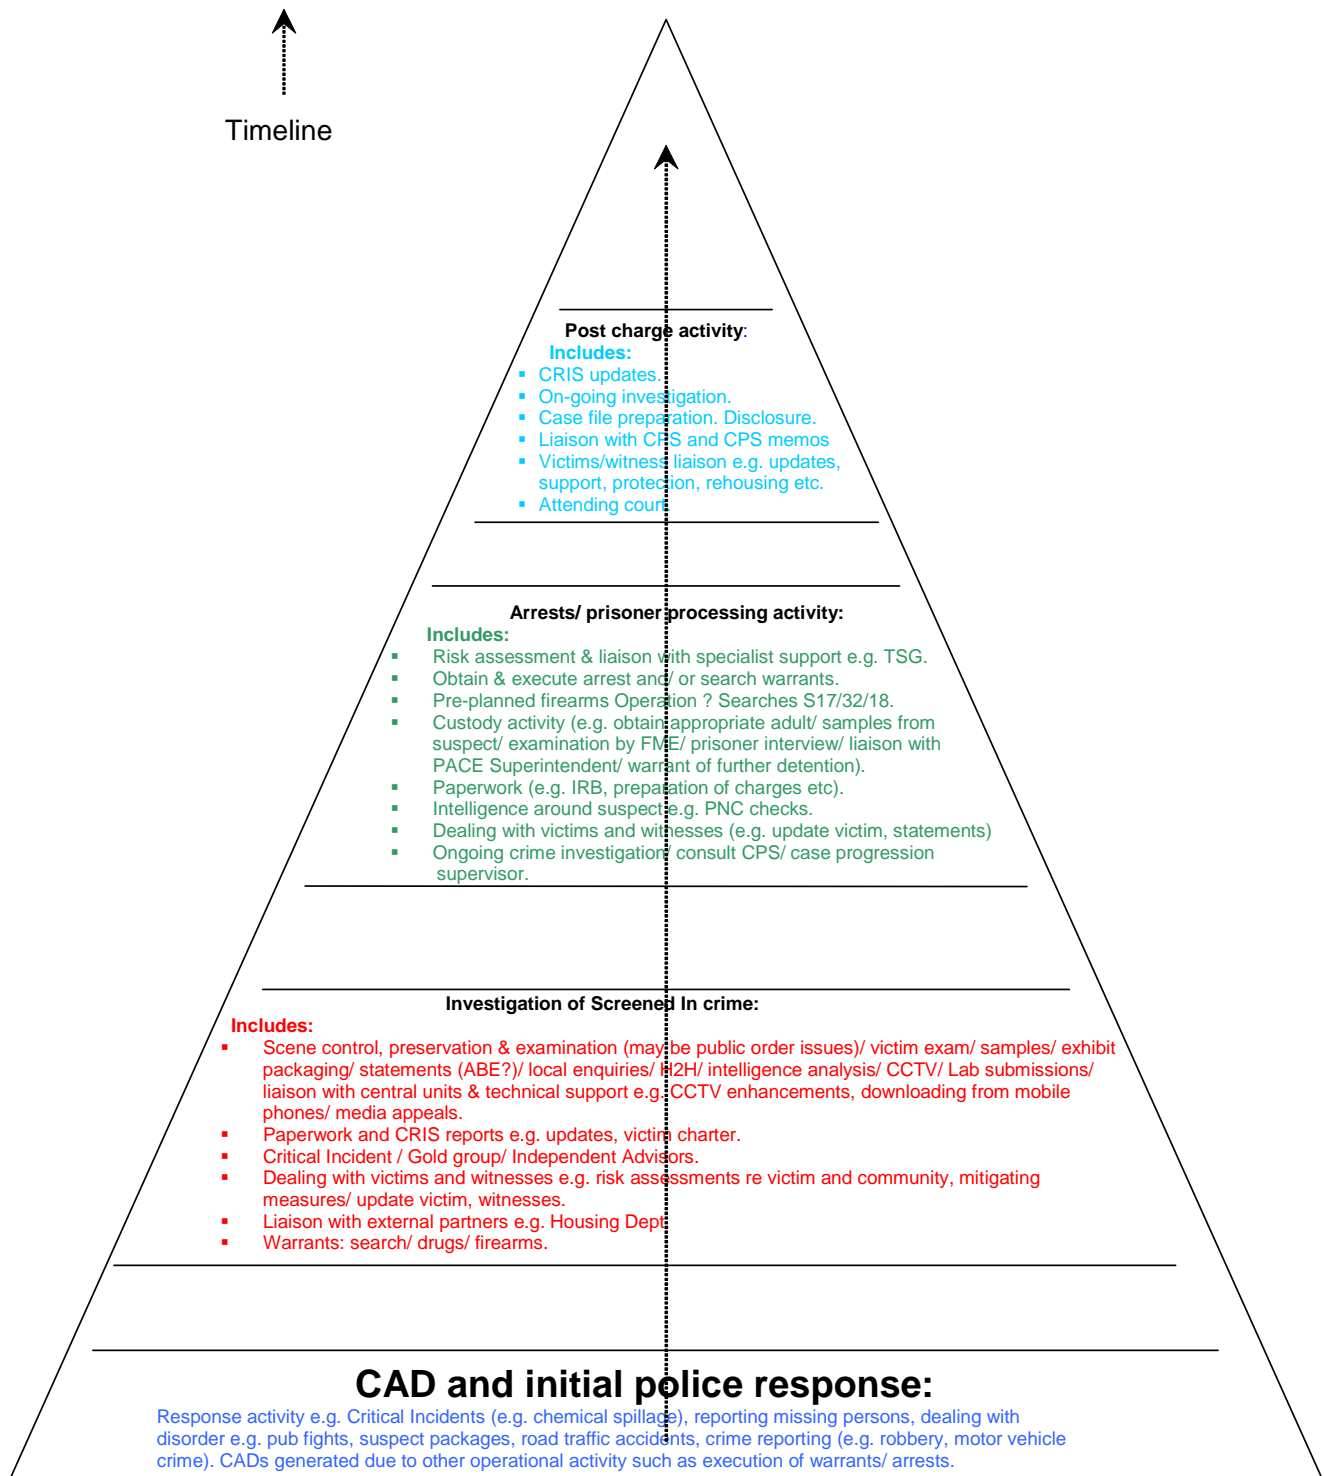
Timeline

Post charge activity:
Includes:
- CRIS updates.
- On-going investigation.
- Case file preparation. Disclosure.
- Liaison with CPS and CPS memos
- Victims/witness liaison e.g. updates, support, protection, rehousing etc.
- Attending court

Arrests/ prisoner processing activity:
Includes:
- Risk assessment & liaison with specialist support e.g. TSG.
- Obtain & execute arrest and/ or search warrants.
- Pre-planned firearms Operation ? Searches S17/32/18.
- Custody activity (e.g. obtain appropriate adult/ samples from suspect/ examination by FME/ prisoner interview/ liaison with PACE Superintendent/ warrant of further detention).
- Paperwork (e.g. IRB, preparation of charges etc).
- Intelligence around suspect e.g. PNC checks.
- Dealing with victims and witnesses (e.g. update victim, statements)
- Ongoing crime investigation/ consult CPS/ case progression supervisor.

Investigation of Screened In crime:
Includes:
- Scene control, preservation & examination (may be public order issues)/ victim exam/ samples/ exhibit packaging/ statements (ABE?)/ local enquiries/ H2H/ intelligence analysis/ CCTV/ Lab submissions/ liaison with central units & technical support e.g. CCTV enhancements, downloading from mobile phones/ media appeals.
- Paperwork and CRIS reports e.g. updates, victim charter.
- Critical Incident / Gold group/ Independent Advisors.
- Dealing with victims and witnesses e.g. risk assessments re victim and community, mitigating measures/ update victim, witnesses.
- Liaison with external partners e.g. Housing Dept
- Warrants: search/ drugs/ firearms.

CAD and initial police response:
Response activity e.g. Critical Incidents (e.g. chemical spillage), reporting missing persons, dealing with disorder e.g. pub fights, suspect packages, road traffic accidents, crime reporting (e.g. robbery, motor vehicle crime). CADs generated due to other operational activity such as execution of warrants/ arrests.